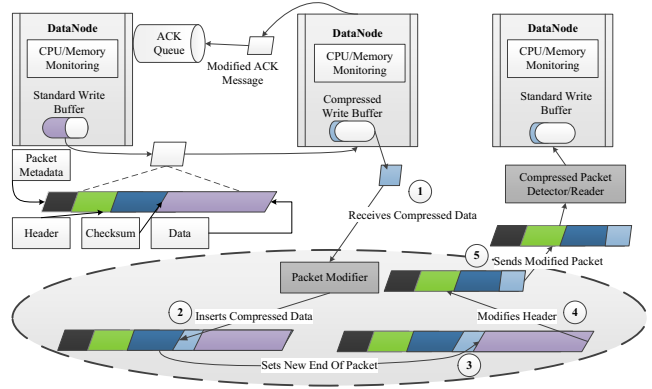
DataNode

CPU/Memory Monitoring

Standard Write Buffer

ACK Queue

Modified ACK Message

DataNode

CPU/Memory Monitoring

Compressed Write Buffer

DataNode

CPU/Memory Monitoring

Standard Write Buffer

Packet Metadata

Header

Checksum

Data

1

Receives Compressed Data

Compressed Packet Detector/Reader

5

Sends Modified Packet

Packet Modifier

2

Inserts Compressed Data

Modifies Header

4

Sets New End Of Packet

3